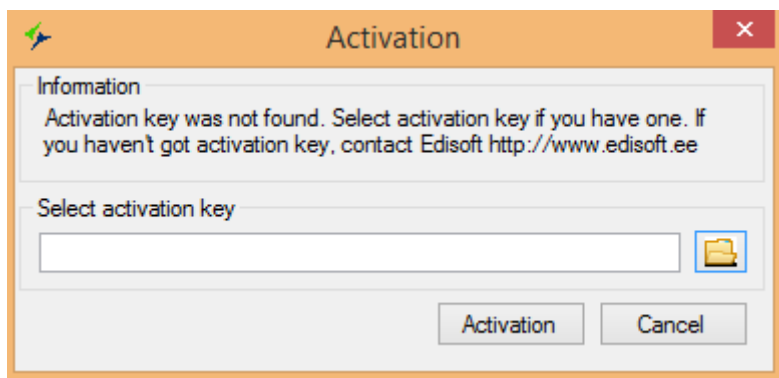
Activation

Information

Activation key was not found. Select activation key if you have one. If you haven't got activation key, contact Edisoft http://www.edisoft.ee

Select activation key

Activation

Cancel